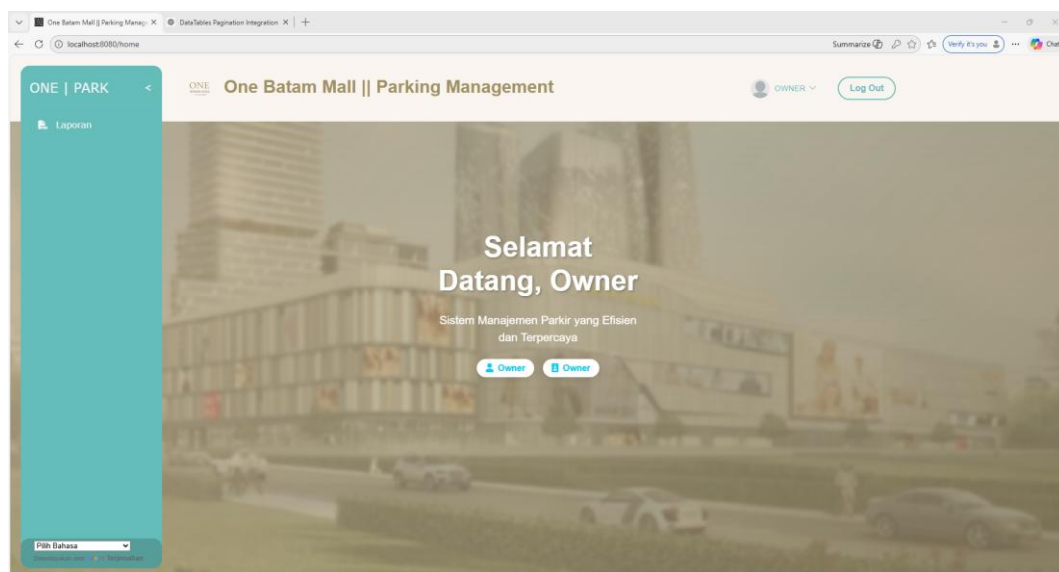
One Batam Mall || Parking Manag ×
DataTables Pagination Integration ×
+
localhost:8080/home
Summarize
Verify it's you
Chat

ONE | PARK <
Laporan

ONE
One Batam Mall || Parking Management
OWNER
Log Out

Selamat Datang, Owner

Sistem Manajemen Parkir yang Efisien dan Terpercaya

Owner
Owner

Pilih Bahasa
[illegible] Terjemahan